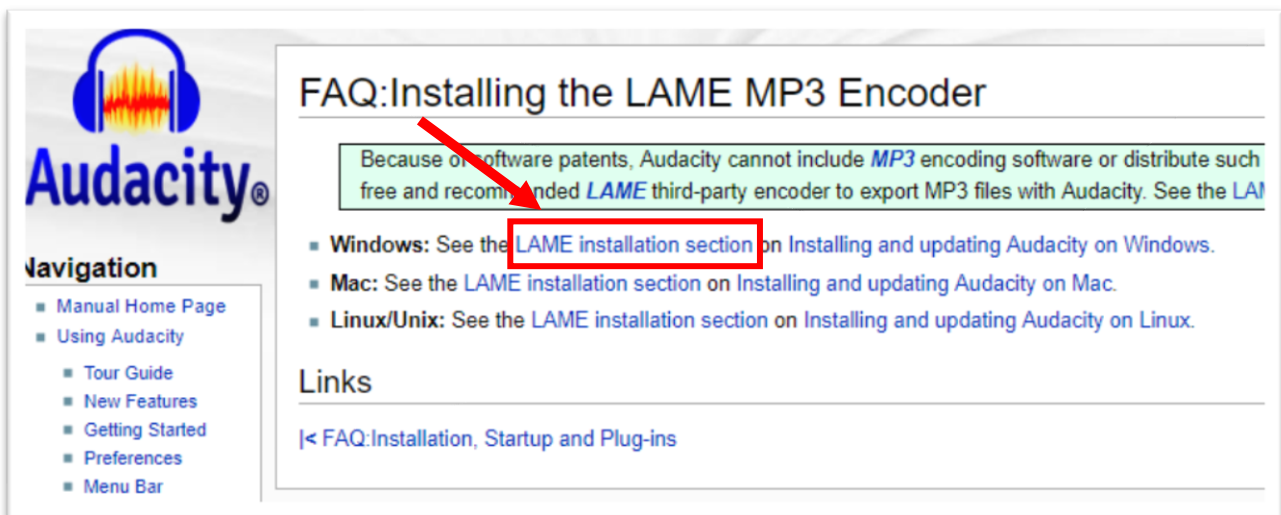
Audacity®

Navigation

- Manual Home Page
- Using Audacity
  - Tour Guide
  - New Features
  - Getting Started
  - Preferences
  - Menu Bar

FAQ:Installing the LAME MP3 Encoder

Because of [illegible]oftware patents, Audacity cannot include MP3 encoding software or distribute such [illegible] free and recom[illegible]nded LAME third-party encoder to export MP3 files with Audacity. See the LA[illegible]

- Windows: See the LAME installation section on Installing and updating Audacity on Windows.
- Mac: See the LAME installation section on Installing and updating Audacity on Mac.
- Linux/Unix: See the LAME installation section on Installing and updating Audacity on Linux.

Links

|< FAQ:Installation, Startup and Plug-ins